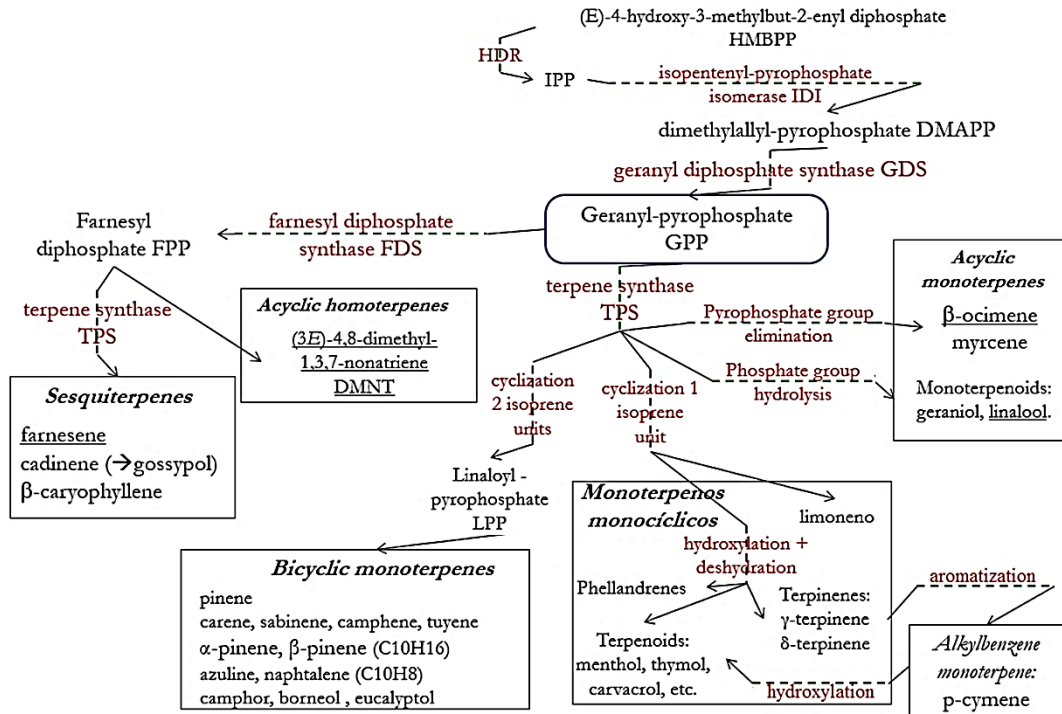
(E)-4-hydroxy-3-methylbut-2-enyl diphosphate
HMBPP

HDR

IPP

isopentenyl-pyrophosphate
isomerase IDI

dimethylallyl-pyrophosphate DMAPP

geranyl diphosphate synthase GDS

Farnesyl
diphosphate FPP

farnesyl diphosphate
synthase FDS

Geranyl-pyrophosphate
GPP

Acyclic
monoterpenes

terpene synthase
TPS

Acyclic homoterpenes

(3E)-4,8-dimethyl-1,3,7-nonatriene
DMNT

terpene synthase
TPS

Pyrophosphate group
elimination

β-ocimene
myrcene

Sesquiterpenes

farnesene
cadinene (→gossypol)
β-caryophyllene

cyclization
2 isoprene
units

cyclization 1
isoprene
unit

Phosphate group
hydrolysis

Monoterpenoids:
geraniol, linalool.

Linaloyl -
pyrophosphate
LPP

Monoterpenos
monocíclicos

limoneno

hydroxylation +
deshydration

Bicyclic monoterpenes

pinene
carene, sabinene, camphene, tuyene
α-pinene, β-pinene (C10H16)
azuline, naphtalene (C10H8)
camphor, borneol , eucalyptol

Phellandrenes

Terpinenes:
γ-terpinene
δ-terpinene

aromatization

Terpenoids:
menthol, thymol,
carvacrol, etc.

hydroxylation

Alkylbenzene
monoterpene:
p-cymene